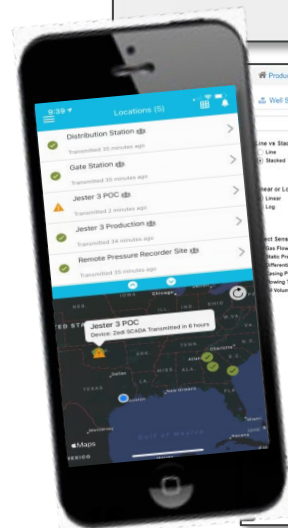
9:39
Locations (5)
Distribution Station
Transmitted 35 minutes ago
Gate Station
Transmitted 35 minutes ago
Jester 3 POC
Transmitted 2 minutes ago
Jester 3 Production
Transmitted 24 minutes ago
Remote Pressure Recorder Site
Transmitted 35 minutes ago
Jester 3 POC
Device: Zedi SCADA Transmitted 6 hours
TEXAS
Gulf of Mexico
Maps
Produ
Well S
Line vs Stac
Line
Stacked
ear or Lo
Linear
Log
ct Sens
Gas Flow
Static Pr
Differenti
asing P
bing
il Volum